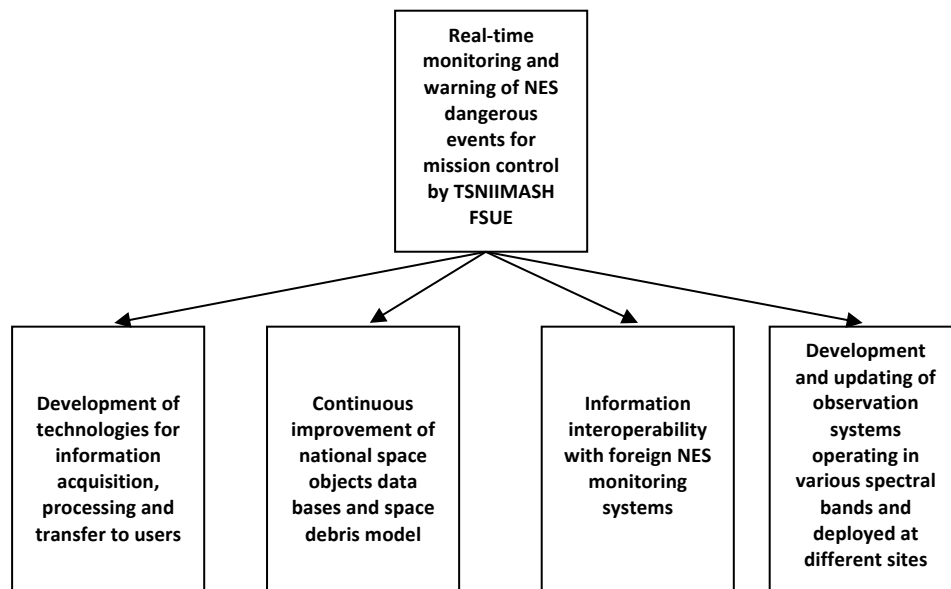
Real-time monitoring and warning of NES dangerous events for mission control by TSNIIMASH FSUE

Development of technologies for information acquisition, processing and transfer to users

Continuous improvement of national space objects data bases and space debris model

Information interoperability with foreign NES monitoring systems

Development and updating of observation systems operating in various spectral bands and deployed at different sites